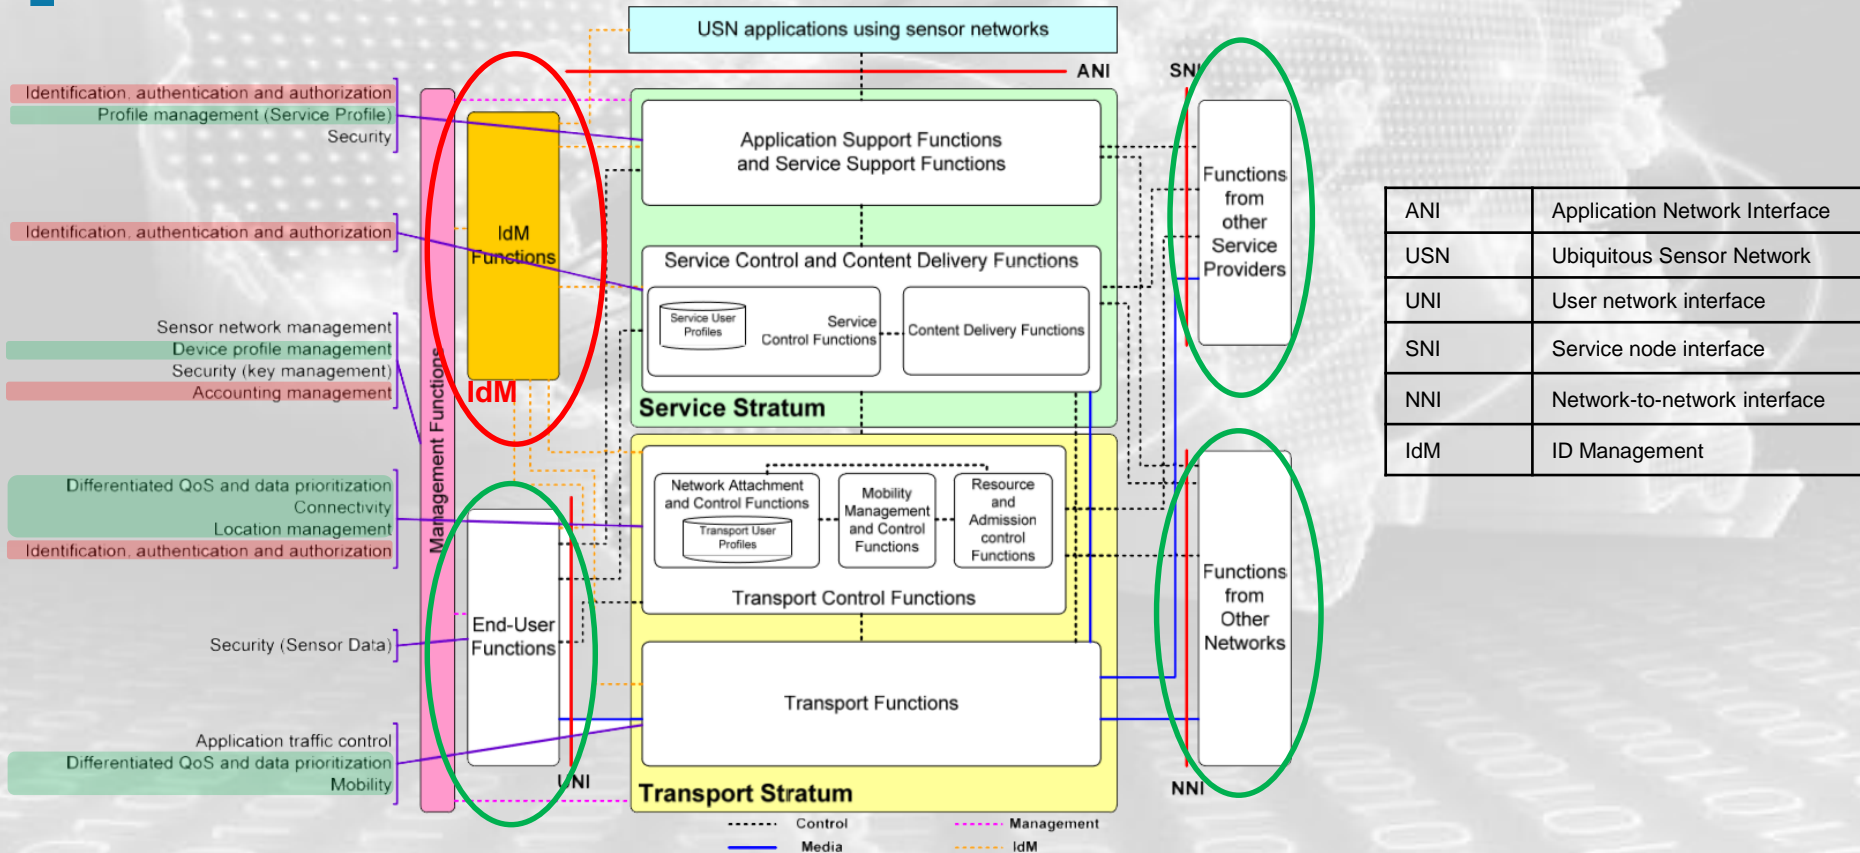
USN applications using sensor networks

ANI

SNI

Identification, authentication and authorization
Profile management (Service Profile)
Security

Identification, authentication and authorization

Sensor network management
Device profile management
Security (key management)
Accounting management

Differentiated QoS and data prioritization
Connectivity
Location management
Identification, authentication and authorization

Security (Sensor Data)

Application traffic control
Differentiated QoS and data prioritization
Mobility

Management Functions

IdM Functions

IdM

Application Support Functions and Service Support Functions

Service Control and Content Delivery Functions

Service User Profiles

Service Control Functions

Content Delivery Functions

Service Stratum

Network Attachment and Control Functions

Transport User Profiles

Mobility Management and Control Functions

Resource and Admission control Functions

Transport Control Functions

End-User Functions

Transport Functions

Transport Stratum

UNI

Functions from other Service Providers

Functions from Other Networks

NNI

Control
Media
Management
IdM

| ANI | Application Network Interface |
|---|---|
| USN | Ubiquitous Sensor Network |
| UNI | User network interface |
| SNI | Service node interface |
| NNI | Network-to-network interface |
| IdM | ID Management |